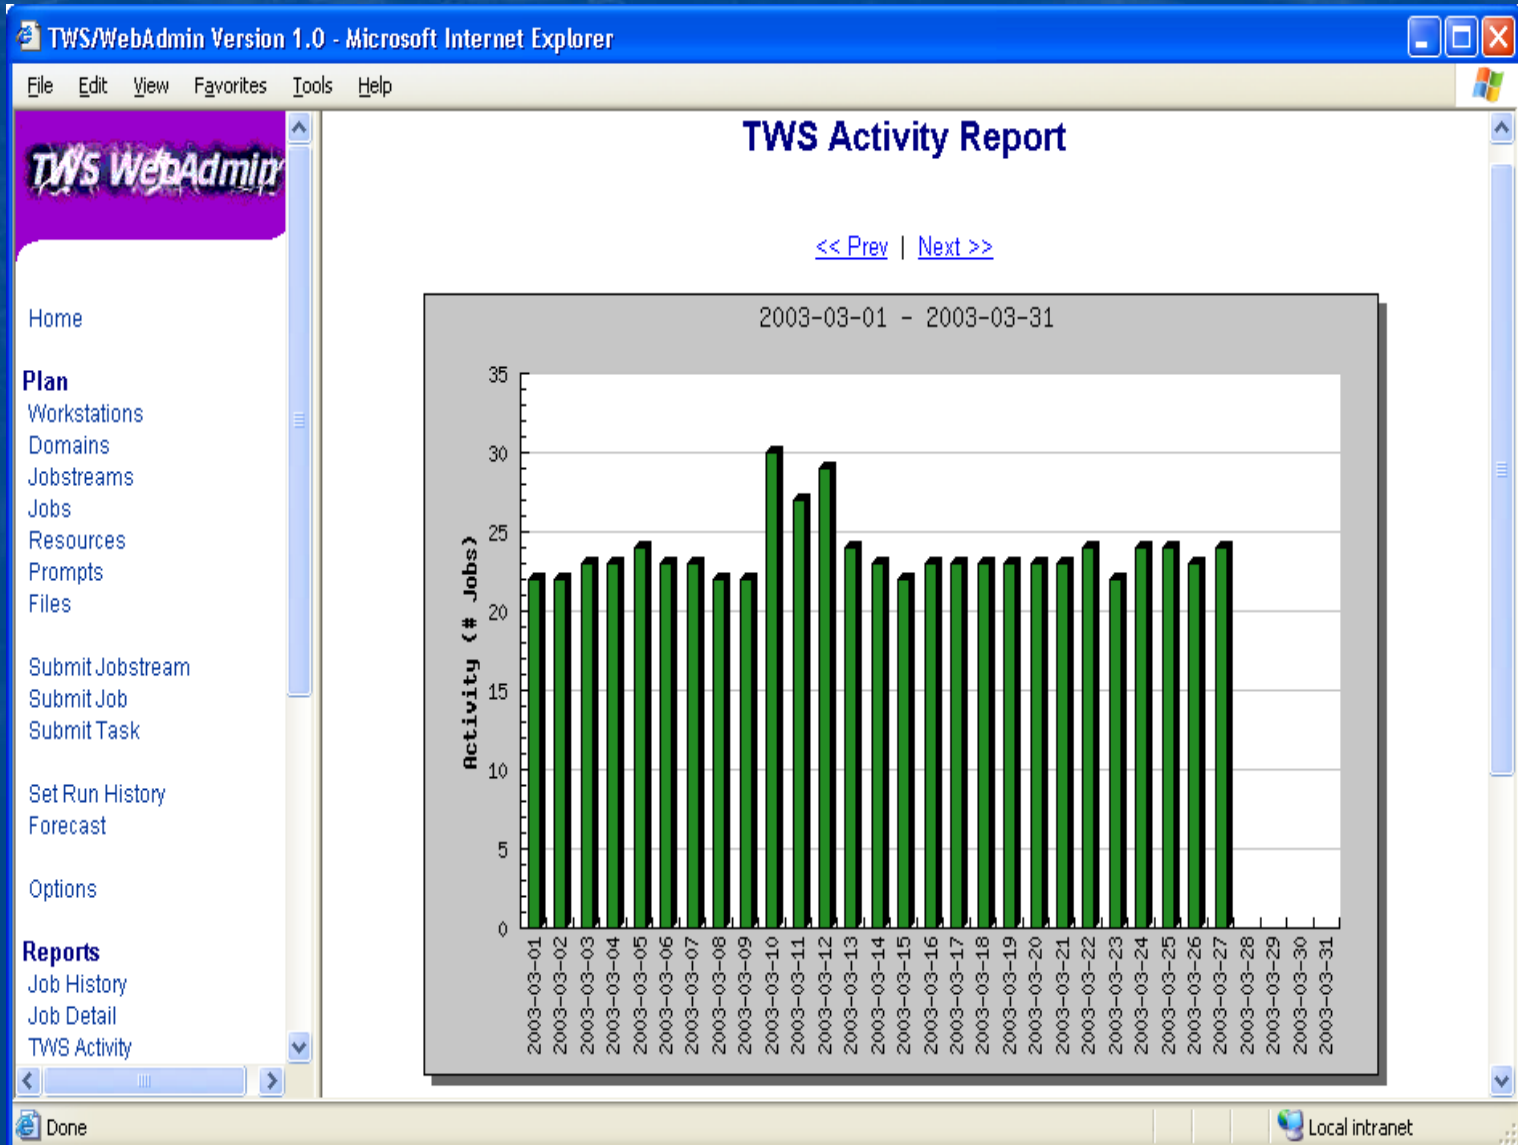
TWS/WebAdmin Version 1.0 - Microsoft Internet Explorer

File Edit View Favorites Tools Help

TWS WebAdmin

Home

Plan
Workstations
Domains
Jobstreams
Jobs
Resources
Prompts
Files

Submit Jobstream
Submit Job
Submit Task

Set Run History
Forecast

Options

Reports
Job History
Job Detail
TWS Activity

TWS Activity Report

<< Prev | Next >>

2003-03-01 - 2003-03-31

Activity (# Jobs)

35
30
25
20
15
10
5
0

2003-03-01 2003-03-02 2003-03-03 2003-03-04 2003-03-05 2003-03-06 2003-03-07 2003-03-08 2003-03-09 2003-03-10 2003-03-11 2003-03-12 2003-03-13 2003-03-14 2003-03-15 2003-03-16 2003-03-17 2003-03-18 2003-03-19 2003-03-20 2003-03-21 2003-03-22 2003-03-23 2003-03-24 2003-03-25 2003-03-26 2003-03-27 2003-03-28 2003-03-29 2003-03-30 2003-03-31

Done

Local intranet